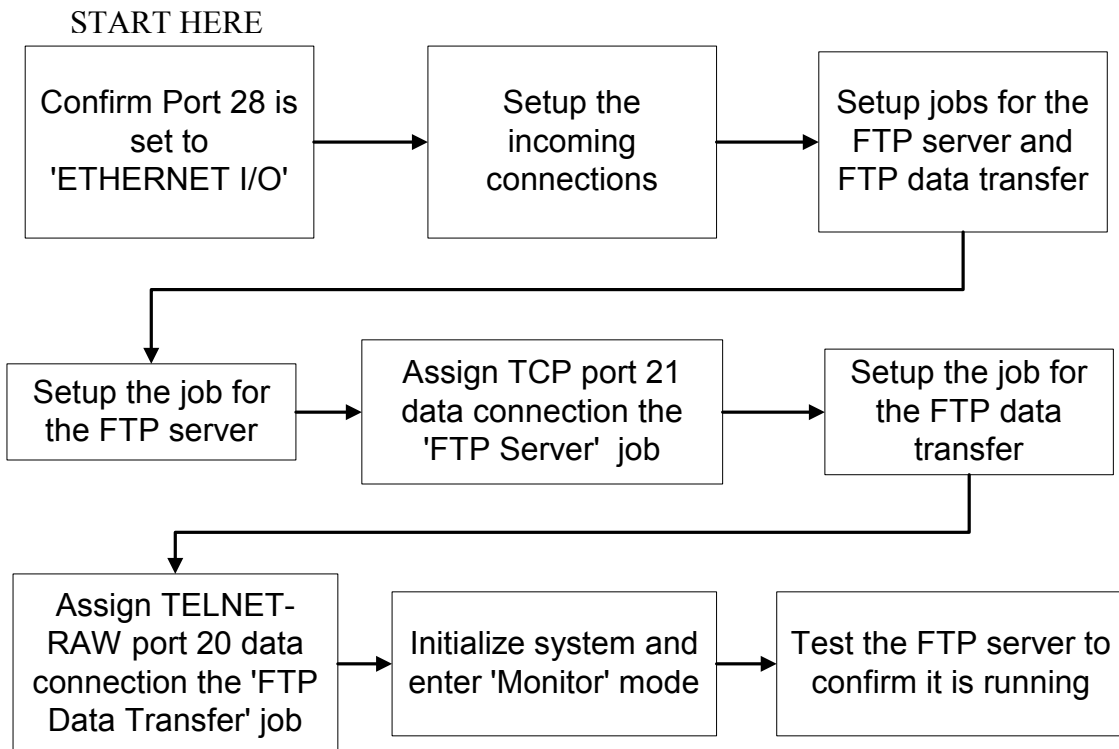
START HERE

Confirm Port 28 is set to 'ETHERNET I/O'

Setup the incoming connections

Setup jobs for the FTP server and FTP data transfer

Setup the job for the FTP server

Assign TCP port 21 data connection the 'FTP Server' job

Setup the job for the FTP data transfer

Assign TELNET-RAW port 20 data connection the 'FTP Data Transfer' job

Initialize system and enter 'Monitor' mode

Test the FTP server to confirm it is running